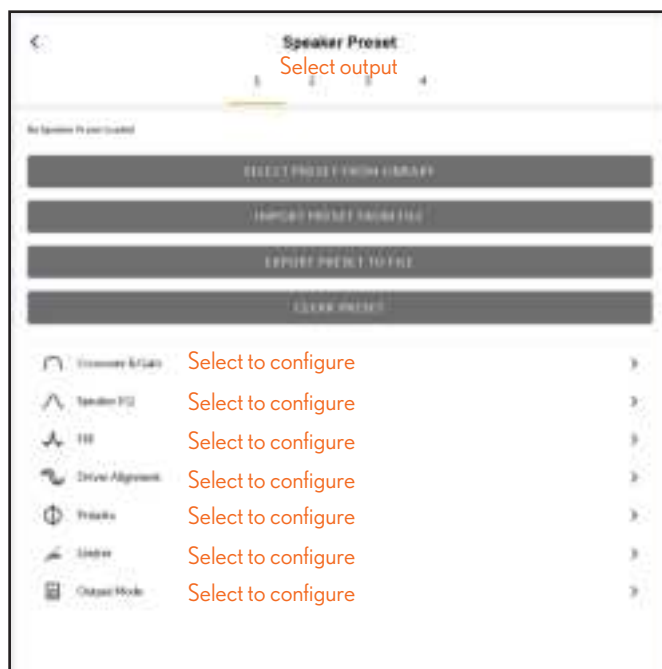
<

Speaker Preset

Select output

1 2 3 4

No Speaker Preset Loaded

SELECT PRESET FROM LIBRARY

IMPORT PRESET FROM FILE

EXPORT PRESET TO FILE

CLEAR PRESET

Crossover & Gain Select to configure >

Speaker EQ Select to configure >

FIR Select to configure >

Driver Alignment Select to configure >

Polarity Select to configure >

Limiter Select to configure >

Output Mode Select to configure >